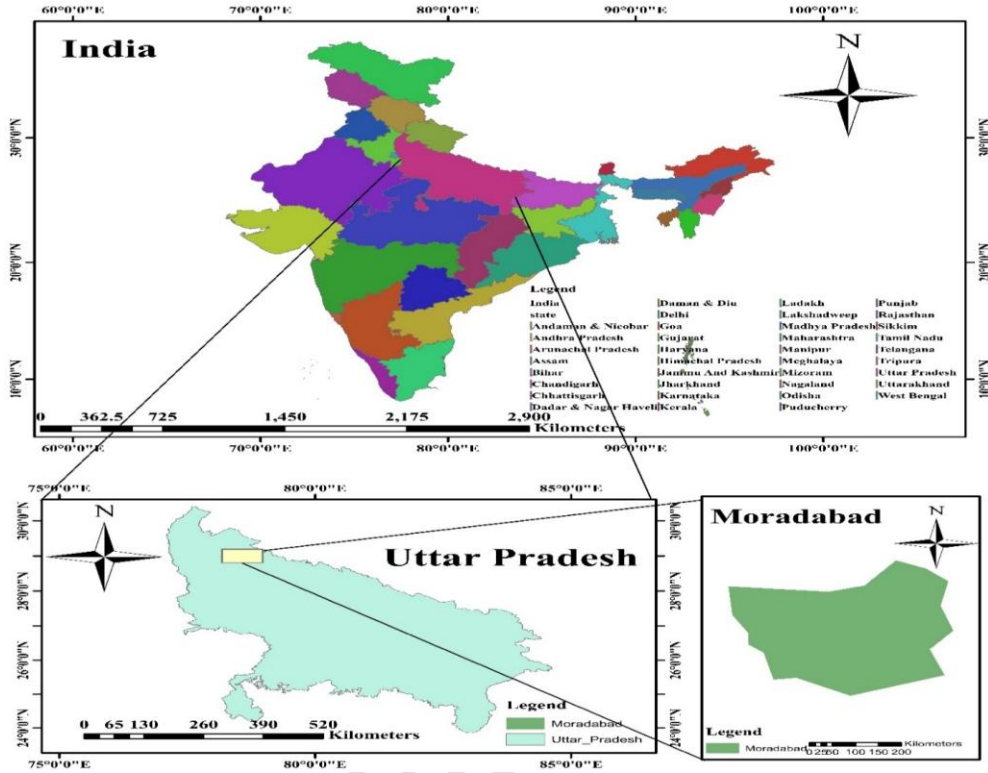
60°0'0"E 70°0'0"E 80°0'0"E 90°0'0"E 100°0'0"E

India

N

30°0'0"N 20°0'0"N 10°0'0"N

Legend
India
state

| | | | |
|---|---|---|---|
| Andaman & Nicobar | Daman & Diu | Ladakh | Punjab |
| Andhra Pradesh | Delhi | Lakshadweep | Rajasthan |
| Arunachal Pradesh | Goa | Madhya Pradesh | Sikkim |
| Assam | Gujarat | Maharashtra | Tamil Nadu |
| Bihar | Haryana | Manipur | Telangana |
| Chandigarh | Himachal Pradesh | Meghalaya | Tripura |
| Chhattisgarh | Jammu And Kashmir | Mizoram | Uttar Pradesh |
| Dadar & Nagar Haveli | Jharkhand | Nagaland | Uttarakhand |
| | Karnataka | Odisha | West Bengal |
| | Kerala | Puducherry | |

0 362.5 725 1,450 2,175 2,900
Kilometers

60°0'0"E 70°0'0"E 80°0'0"E 90°0'0"E 100°0'0"E

75°0'0"E 80°0'0"E 85°0'0"E

N

Uttar Pradesh

30°0'0"N 28°0'0"N 26°0'0"N 24°0'0"N

0 65 130 260 390 520
Kilometers

Legend
Moradabad
Uttar_Pradesh

75°0'0"E 80°0'0"E 85°0'0"E

Moradabad

N

Legend
Moradabad
0 25 50 100 150 200
Kilometers